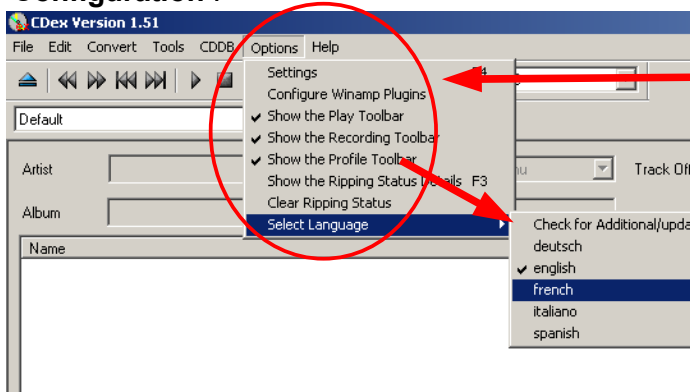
configuration :

CDex Version 1.51

File Edit Convert Tools CDDB Options Help

Default

Artist

Album

Name

Settings F4
Configure Winamp Plugins
✔ Show the Play Toolbar
✔ Show the Recording Toolbar
✔ Show the Profile Toolbar
Show the Ripping Status Details F3
Clear Ripping Status
Select Language

Check for Additional/upda
deutsch
✔ english
french
italiano
spanish

Track Off